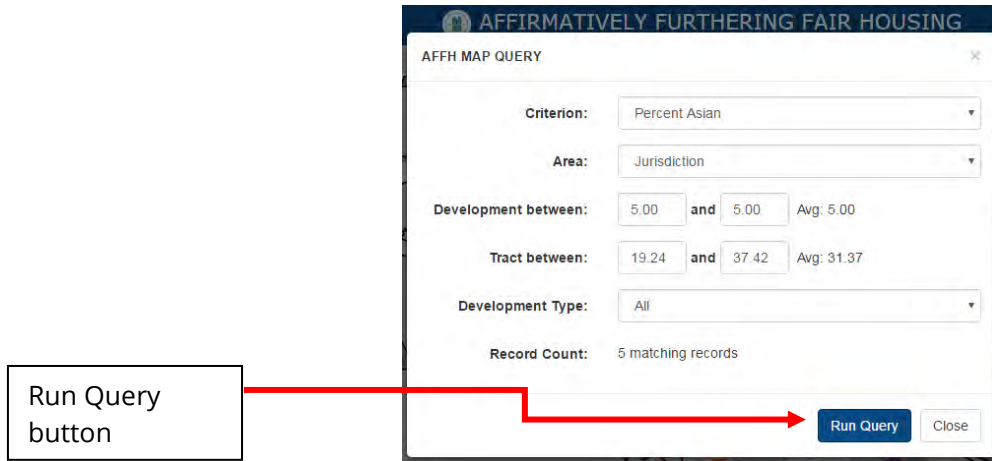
AFFIRMATIVELY FURTHERING FAIR HOUSING

AFFH MAP QUERY

×

Criterion: Percent Asian

Area: Jurisdiction

Development between: 5.00 and 5.00 Avg: 5.00

Tract between: 19.24 and 37.42 Avg: 31.37

Development Type: All

Record Count: 5 matching records

Run Query button

Run Query

Close